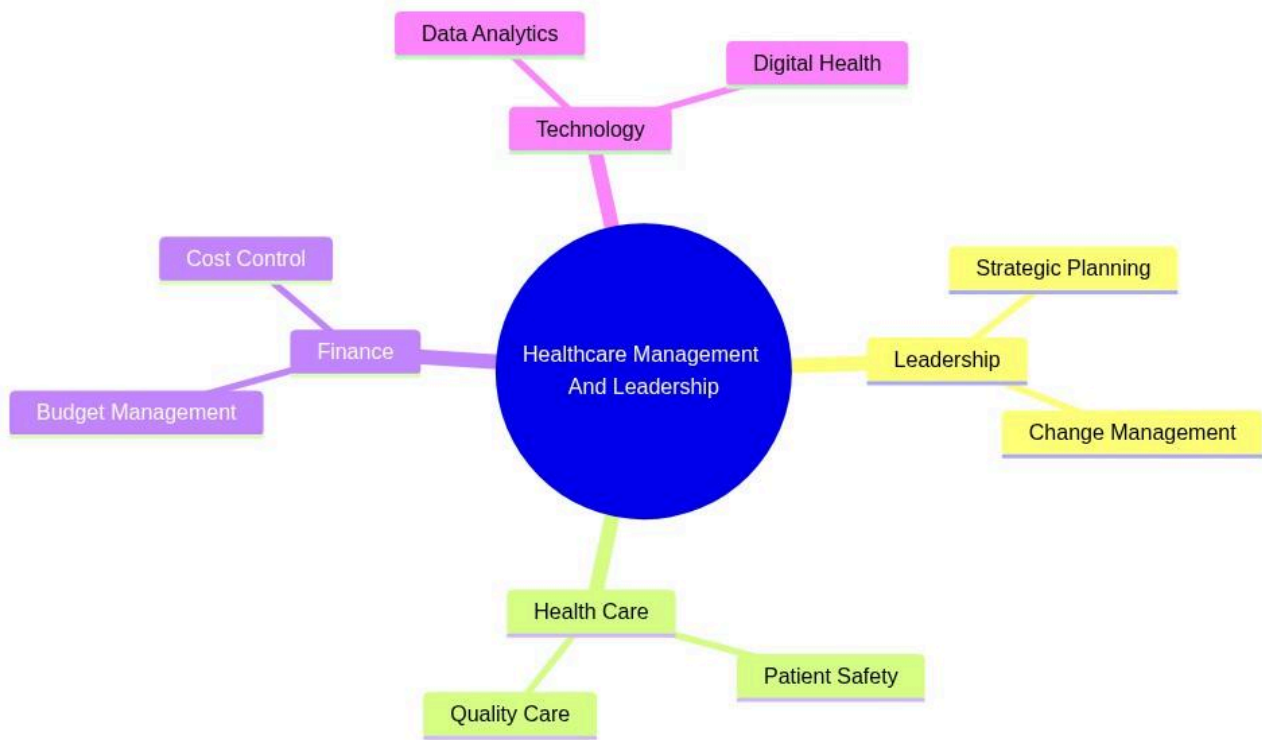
Healthcare Management And Leadership

Technology

Data Analytics

Digital Health

Leadership

Strategic Planning

Change Management

Health Care

Patient Safety

Quality Care

Finance

Cost Control

Budget Management